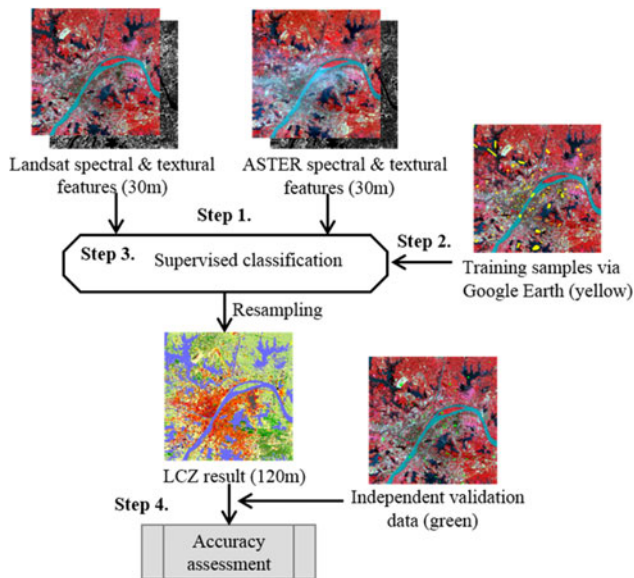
Landsat spectral & textural features (30m)

ASTER spectral & textural features (30m)

Step 1.

Step 3.

Supervised classification

Step 2.

Training samples via Google Earth (yellow)

Resampling

LCZ result (120m)

Independent validation data (green)

Step 4.

Accuracy assessment